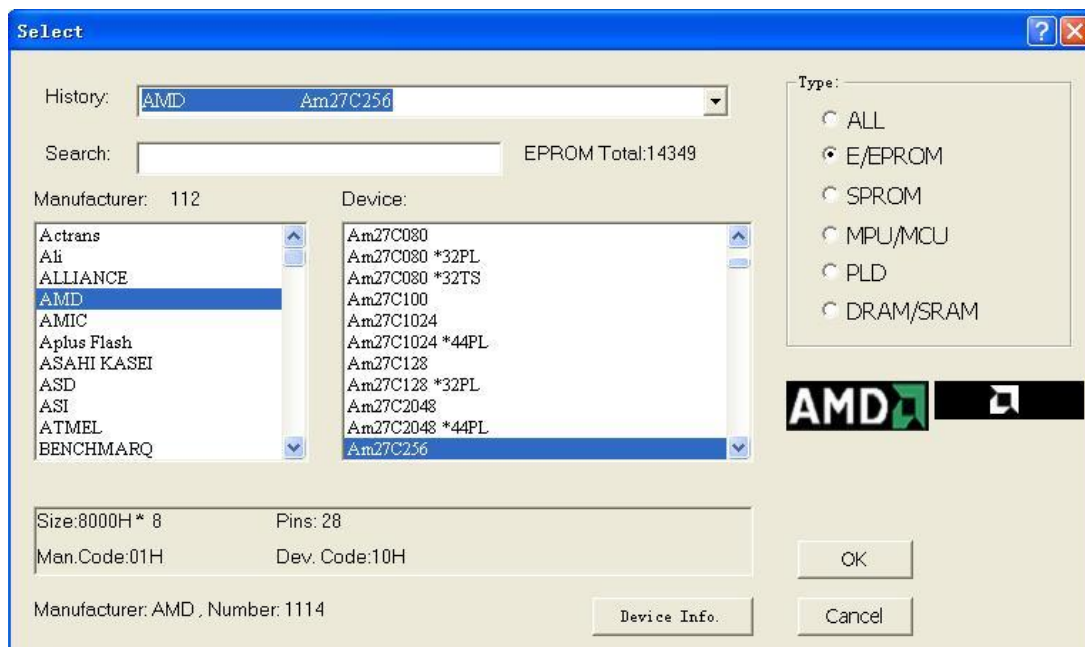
Select

History: AMD Am27C256

Search:

EPROM Total:14349

Manufacturer: 112

Device:

Actrans
Ali
ALLIANCE
AMD
AMIC
Aplus Flash
ASAHI KASEI
ASD
ASI
ATMEL
BENCHMARQ

Am27C080
Am27C080 *32PL
Am27C080 *32TS
Am27C100
Am27C1024
Am27C1024 *44PL
Am27C128
Am27C128 *32PL
Am27C2048
Am27C2048 *44PL
Am27C256

Type:
ALL
E/EPROM
SPROM
MPU/MCU
PLD
DRAM/SRAM

AMD

Size:8000H * 8
Pins: 28
Man.Code:01H
Dev. Code:10H

Manufacturer: AMD , Number: 1114

Device Info.

OK

Cancel